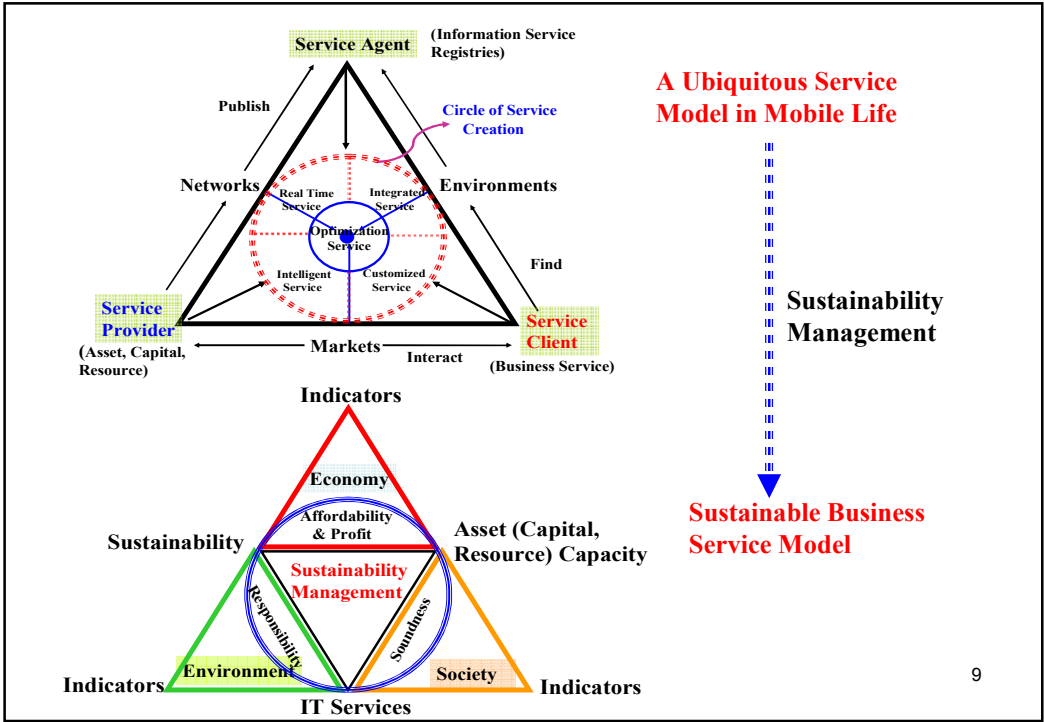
Service Agent

(Information Service Registries)

Publish

Circle of Service Creation

Networks

Environments

Real Time Service

Integrated Service

Optimization Service

Intelligent Service

Customized Service

Find

Service Provider

Service Client

(Asset, Capital, Resource)

Markets

Interact

(Business Service)

A Ubiquitous Service Model in Mobile Life

Sustainability Management

Sustainable Business Service Model

Indicators

Economy

Affordability & Profit

Sustainability

Asset (Capital, Resource) Capacity

Sustainability Management

Responsibility

Soundness

Environment

Society

Indicators

Indicators

IT Services

9